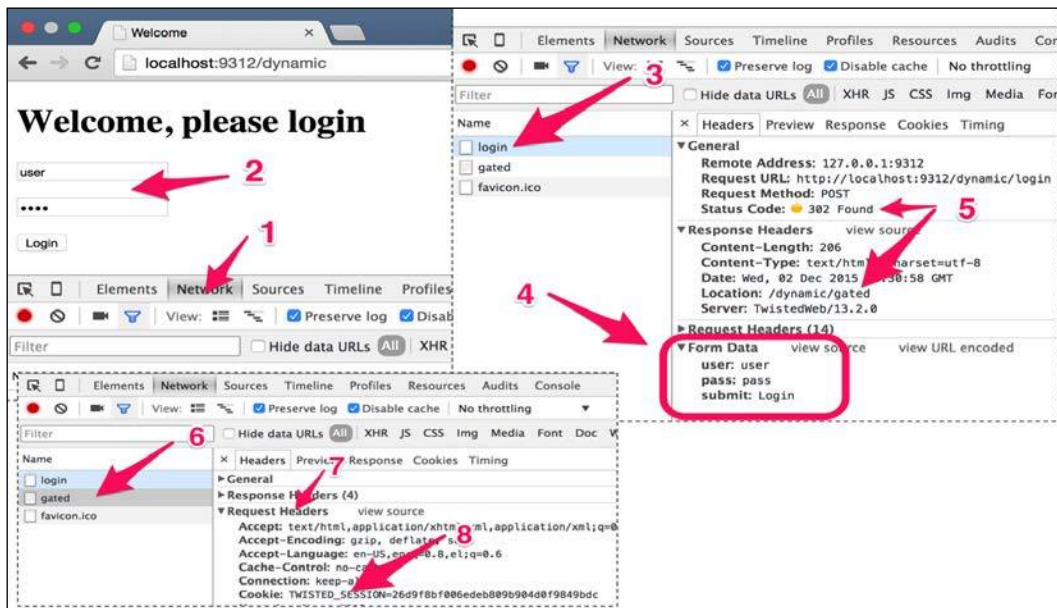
Welcome ×

localhost:9312/dynamic

Welcome, please login

user

••••

Login

2

1

Elements Network Sources Timeline Profiles

View: Preserve log Disab

Filter Hide data URLs All XHR

Elements Network Sources Timeline Profiles Resources Audits Cor

View: Preserve log Disable cache No throttling

3

Filter Hide data URLs All XHR JS CSS Img Media For

Name

login

gated

favicon.ico

× Headers Preview Response Cookies Timing

▼General

Remote Address: 127.0.0.1:9312

Request URL: http://localhost:9312/dynamic/login

Request Method: POST

Status Code: 302 Found

5

▼Response Headers view source

Content-Length: 206

Content-Type: text/htm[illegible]harset=utf-8

Date: Wed, 02 Dec 2015 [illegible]:30:58 GMT

Location: /dynamic/gated

Server: TwistedWeb/13.2.0

4

▶Request Headers (14)

▼Form Data view source view URL encoded

user: user

pass: pass

submit: Login

Elements Network Sources Timeline Profiles Resources Audits Console

View: Preserve log Disable cache No throttling

Filter 6 Hide data URLs All XHR JS CSS Img Media Font Doc W

Name

login

gated

favicon.ico

× Headers Previe7 Response Cookies Timing

▶General

▶Response H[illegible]ders (4)

▼Request Headers view source

Accept: text/html,application/xhtm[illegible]xml,application/xml;q=0

Accept-Encoding: gzip, deflate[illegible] 8

Accept-Language: en-US,en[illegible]0.8,el;q=0.6

Cache-Control: no-ca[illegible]

Connection: keep-a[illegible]

Cookie: TWISTED_SESSION=26d9f8bf006edeb809b904d0f9849bdc